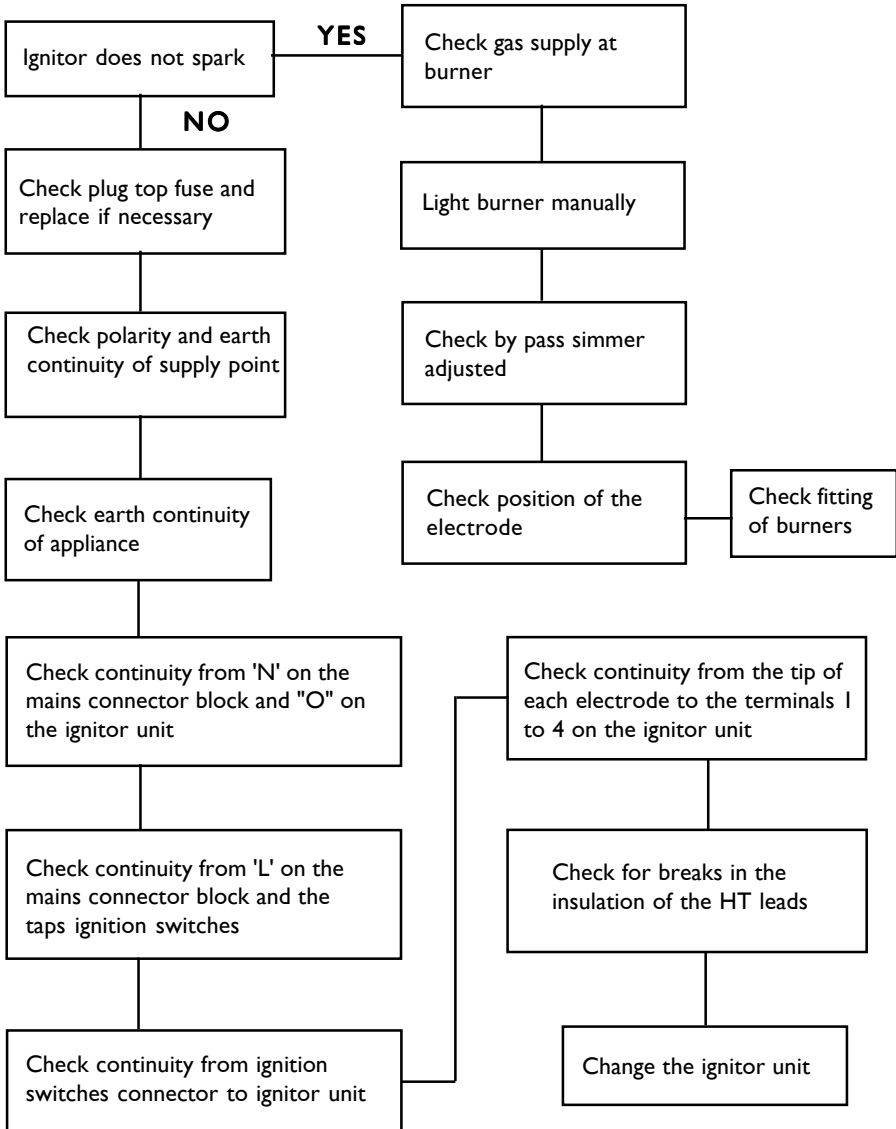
Ignitor does not spark

YES

Check gas supply at burner

NO

Check plug top fuse and replace if necessary

Light burner manually

Check polarity and earth continuity of supply point

Check by pass simmer adjusted

Check position of the electrode

Check fitting of burners

Check earth continuity of appliance

Check continuity from 'N' on the mains connector block and "O" on the ignitor unit

Check continuity from 'L' on the mains connector block and the taps ignition switches

Check continuity from ignition switches connector to ignitor unit

Check continuity from the tip of each electrode to the terminals 1 to 4 on the ignitor unit

Check for breaks in the insulation of the HT leads

Change the ignitor unit